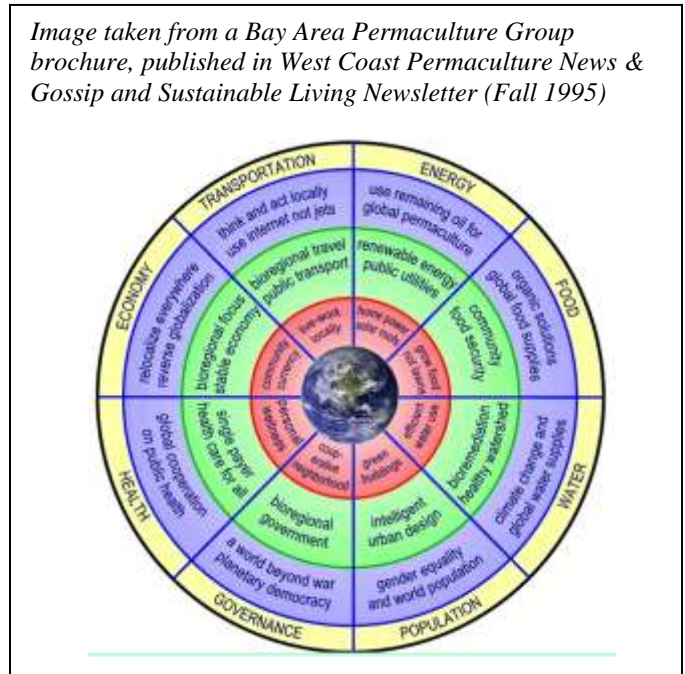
Image taken from a Bay Area Permaculture Group brochure, published in West Coast Permaculture News & Gossip and Sustainable Living Newsletter (Fall 1995)

TRANSPORTATION
ENERGY
FOOD
WATER
POPULATION
GOVERNANCE
HEALTH
ECONOMY

think and act locally use internet not jets
use remaining oil for global permaculture
organic solutions global food supplies
climate change and global water supplies
gender equality and world population
a world beyond war planetary democracy
global cooperation on public health
relocalize everywhere reverse globalization

bioregional travel public transport
renewable energy public utilities
community food security
bioremediation healthy watershed
intelligent urban design
bioregional government
single payer health care for all
bioregional focus stable economy

live-work locally
home power solar roofs
grow food eat locally
efficient water use
green buildings
cooperative neighborhood
personal wellness
community currency